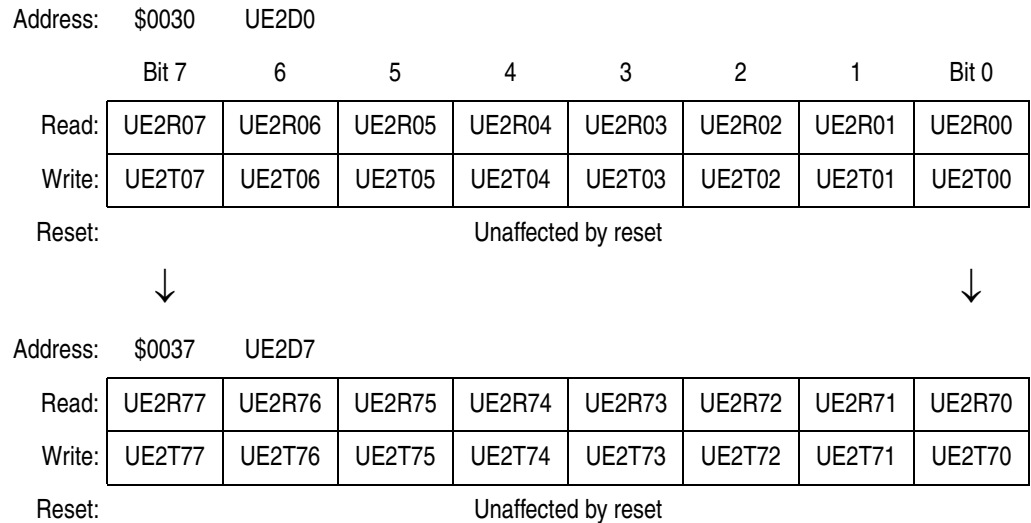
Address: \$0030 UE2D0

| | Bit 7 | 6 | 5 | 4 | 3 | 2 | 1 | Bit 0 |
|---|---|---|---|---|---|---|---|---|
| Read: | UE2R07 | UE2R06 | UE2R05 | UE2R04 | UE2R03 | UE2R02 | UE2R01 | UE2R00 |
| Write: | UE2T07 | UE2T06 | UE2T05 | UE2T04 | UE2T03 | UE2T02 | UE2T01 | UE2T00 |
| Reset: | Unaffected by reset | | | | | | | |

↓ ↓

Address: \$0037 UE2D7

| | | | | | | | | |
|---|---|---|---|---|---|---|---|---|
| Read: | UE2R77 | UE2R76 | UE2R75 | UE2R74 | UE2R73 | UE2R72 | UE2R71 | UE2R70 |
| Write: | UE2T77 | UE2T76 | UE2T75 | UE2T74 | UE2T73 | UE2T72 | UE2T71 | UE2T70 |
| Reset: | Unaffected by reset | | | | | | | |